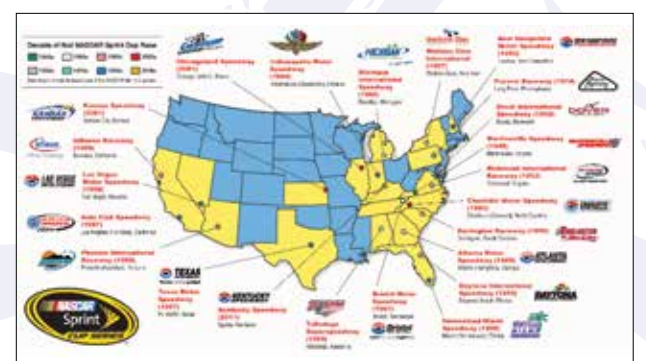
Decade of first NASCAR Sprint Cup Race

Chicagoland Speedway (2001)

Indianapolis Motor Speedway (1994)

Michigan International Speedway (1969)

Watkins Glen International (1957)

New Hampshire Motor Speedway (1993)

Pocono Raceway (1974)

Dover International Speedway (1969)

Martinsville Speedway (1949)

Richmond International Raceway (1953)

Kansas Speedway (2001)

Infineon Raceway (1989)

Las Vegas Motor Speedway (1998)

Auto Club Speedway (1997)

Phoenix International Raceway (1988)

Charlotte Motor Speedway (1960)

Darlington Raceway (1950)

Atlanta Motor Speedway (1960)

Daytona International Speedway (1959)

Homestead-Miami Speedway (1999)

Texas Motor Speedway (1997)

Kentucky Speedway (2011)

Talladega Superspeedway (1969)

Bristol Motor Speedway (1961)

NASCAR Sprint CUP SERIES

TEXAS

KENTUCKY

DAYTONA

Bristol

ATLANTA